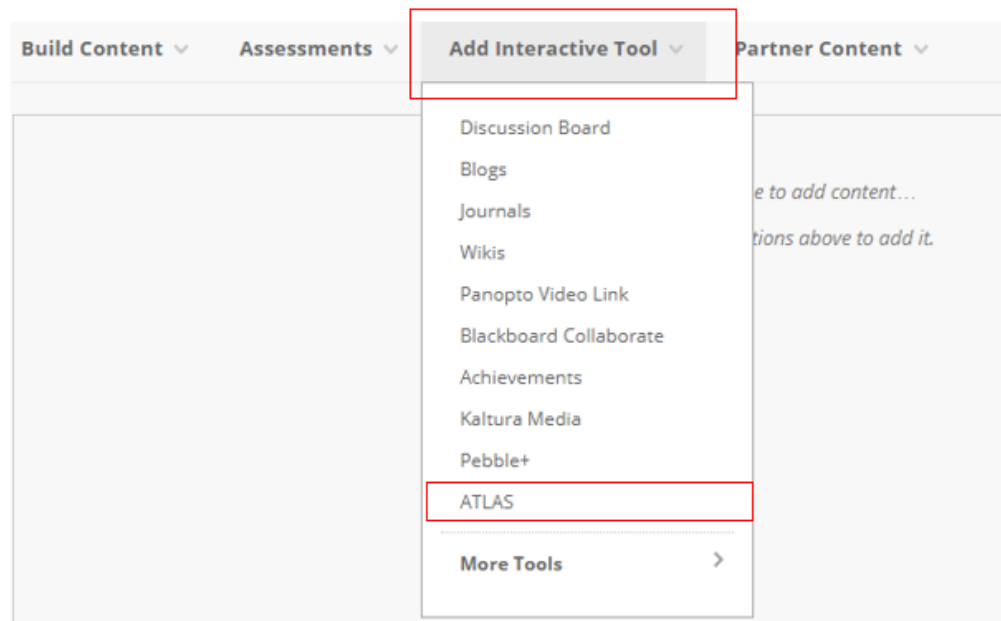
Build Content Assessments Add Interactive Tool Partner Content

Discussion Board
Blogs
Journals
Wikis
Panopto Video Link
Blackboard Collaborate
Achievements
Kaltura Media
Pebble+
ATLAS

More Tools

e to add content…
tions above to add it.